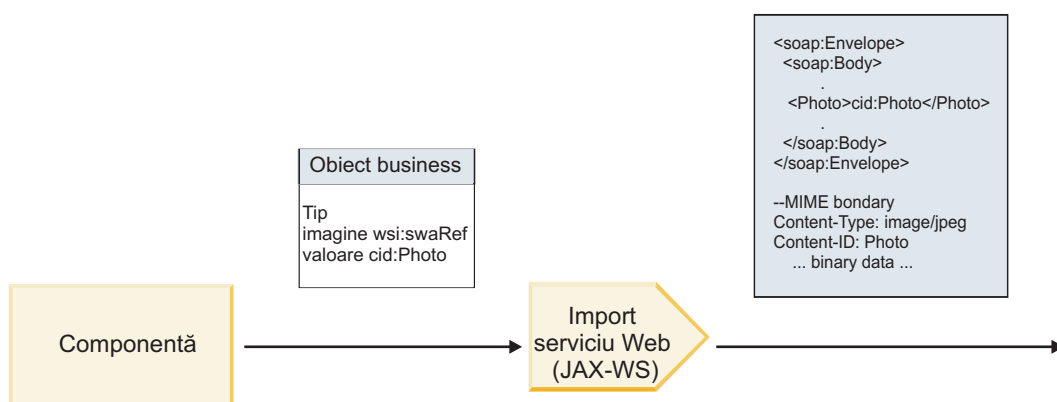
<soap:Envelope>
<soap:Body>
.
<Photo>cid:Photo</Photo>
.
</soap:Body>
</soap:Envelope>

--MIME bondary
Content-Type: image/jpeg
Content-ID: Photo
... binary data ...

Obiect business

Tip
imagine wsi:swaRef
valoare cid:Photo

Componentă

Import serviciu Web (JAX-WS)